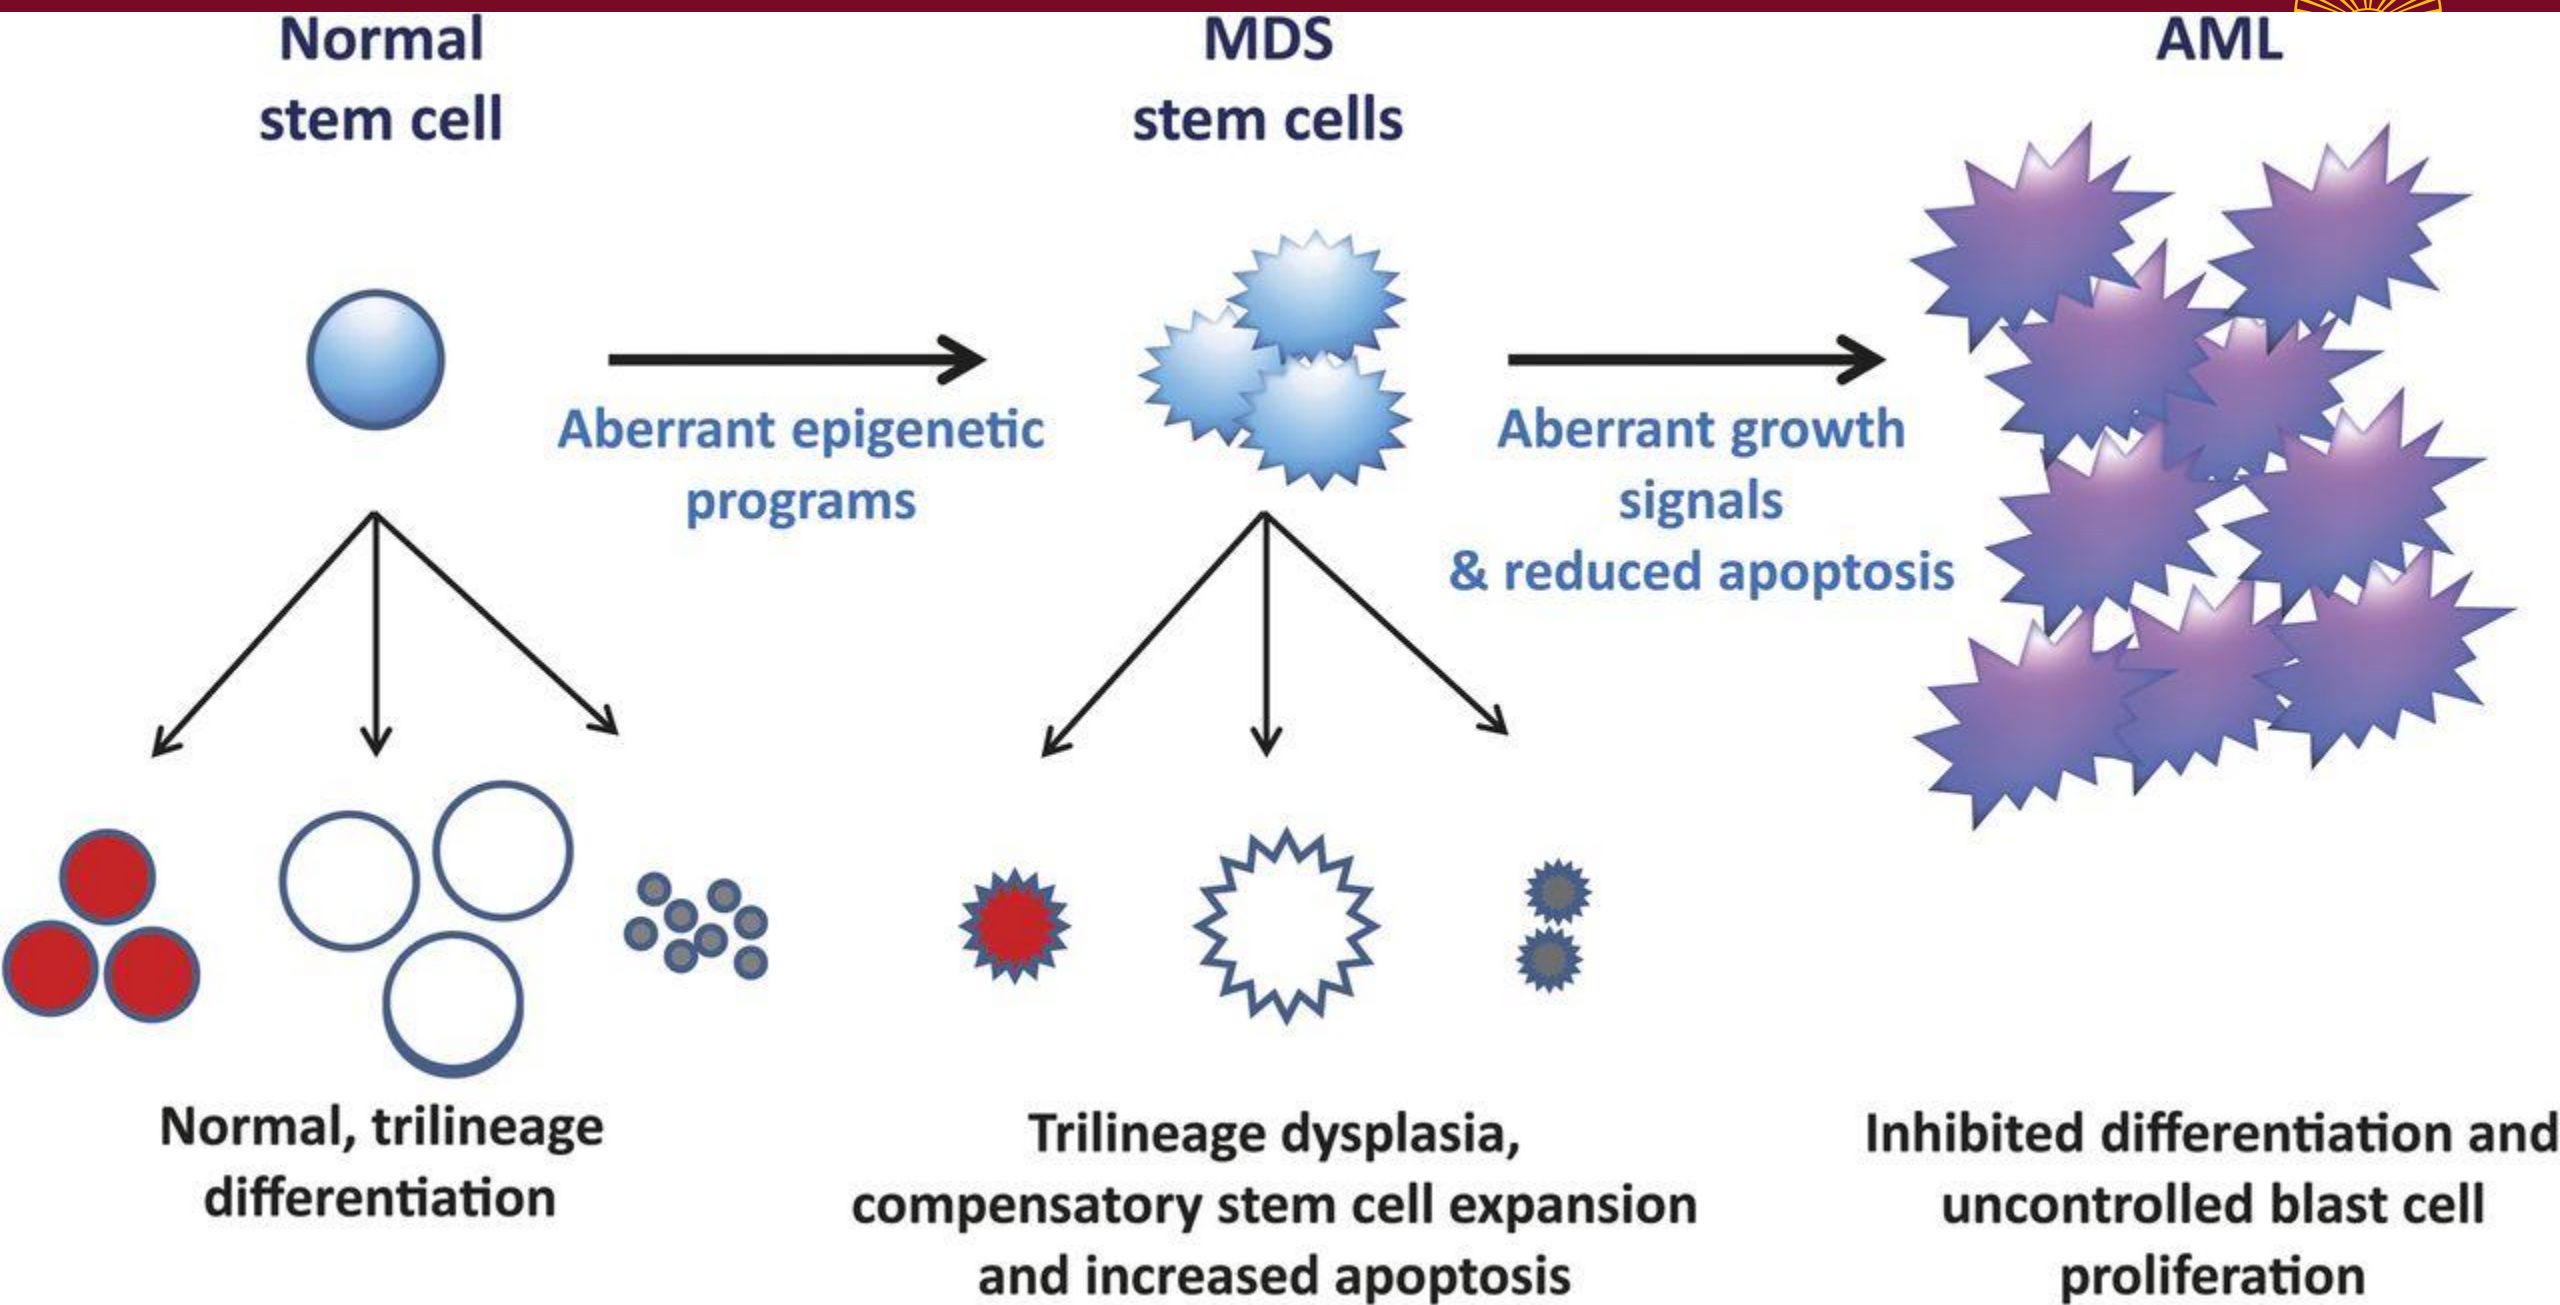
Normal stem cell

MDS stem cells

AML

Aberrant epigenetic programs

Aberrant growth signals & reduced apoptosis

Normal, trilineage differentiation

Trilineage dysplasia, compensatory stem cell expansion and increased apoptosis

Inhibited differentiation and uncontrolled blast cell proliferation